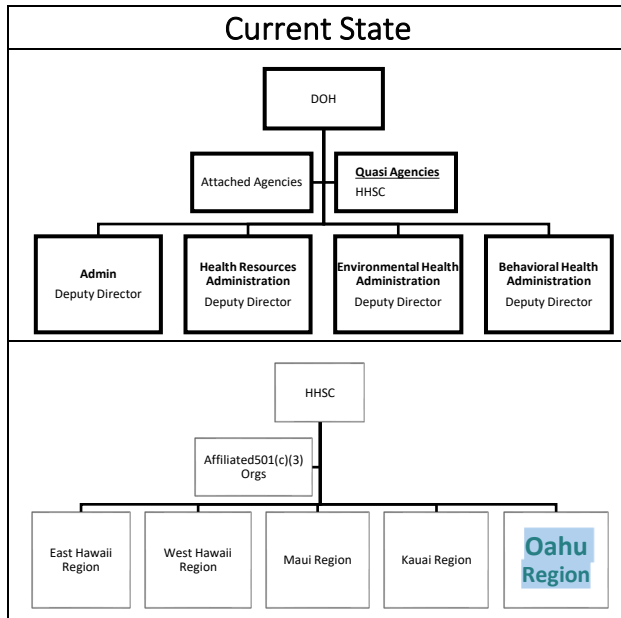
Current State

DOH

Attached Agencies

Quasi Agencies
HHSC

Admin
Deputy Director

Health Resources Administration
Deputy Director

Environmental Health Administration
Deputy Director

Behavioral Health Administration
Deputy Director

HHSC

Affiliated501(c)(3) Orgs

East Hawaii Region

West Hawaii Region

Maui Region

Kauai Region

Oahu Region